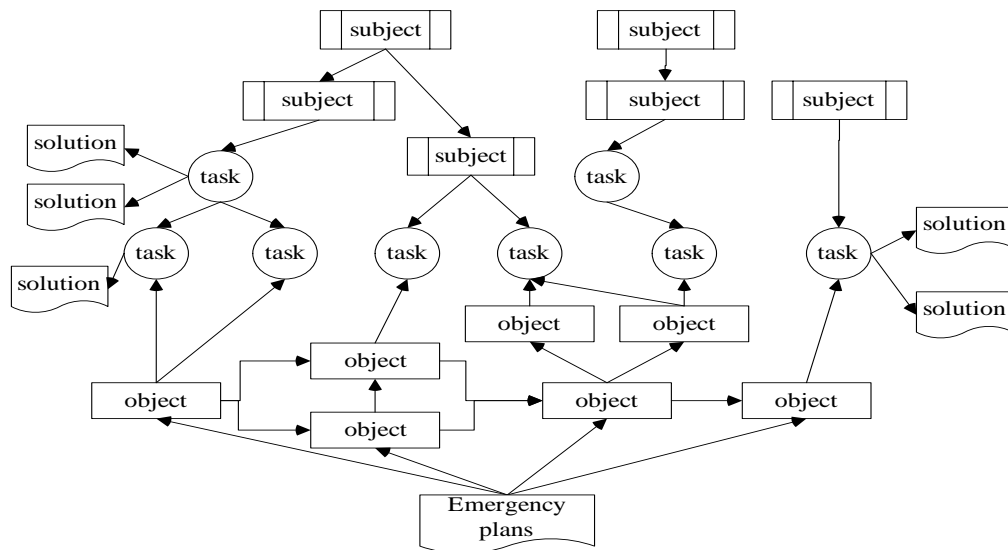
subject

subject

subject

subject

subject

subject

solution

solution

task

task

task

task

task

task

task

solution

solution

solution

object

object

object

object

object

object

object

Emergency plans